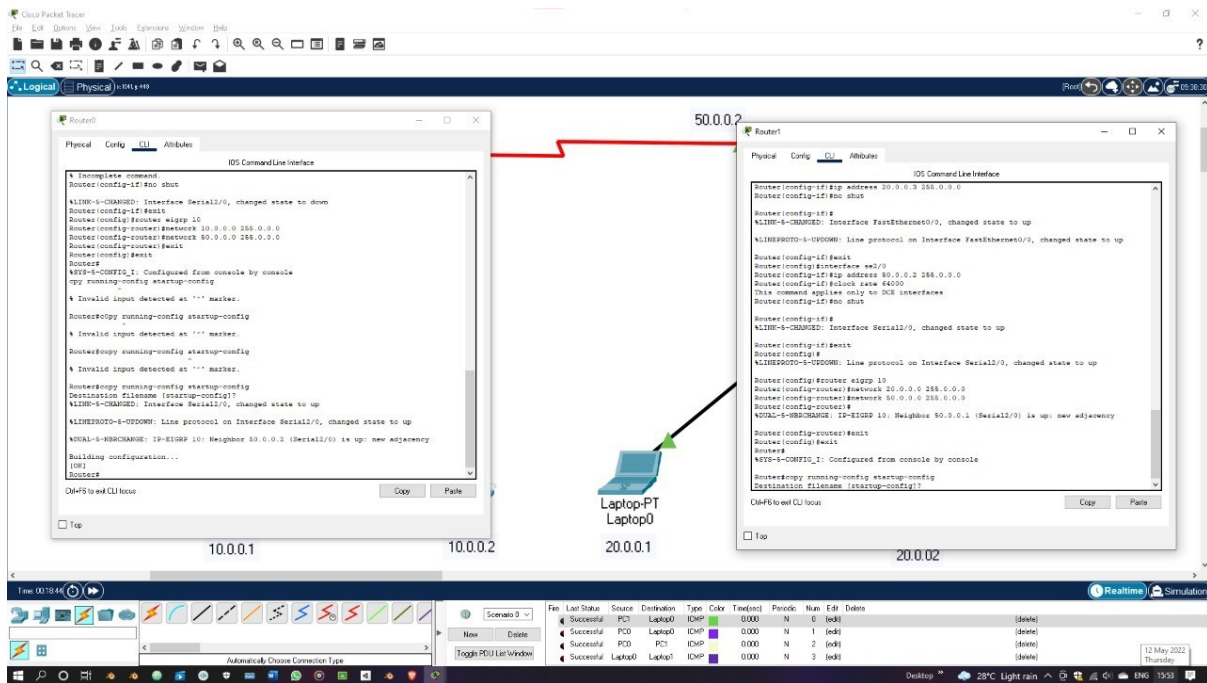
Cisco Packet Tracer
File Edit Options View Tools Extensions Window Help

Logical Physical

Root

Router0

Physical Config CLI Attributes

IOS Command Line Interface

% Incomplete command.
Router(config-if)#no shut

%LINK-5-CHANGED: Interface Serial2/0, changed state to down
Router(config-if)#exit
Router(config)#router eigrp 10
Router(config-router)#network 10.0.0.0 255.0.0.0
Router(config-router)#network 50.0.0.0 255.0.0.0
Router(config-router)#exit
Router(config)#exit
Router#
%SYS-5-CONFIG_I: Configured from console by console
cpy running-config startup-config

% Invalid input detected at '^' marker.

Router#cOpy running-config startup-config

% Invalid input detected at '^' marker.

Router#copy running-config startup-config

% Invalid input detected at '^' marker.

Router#copy running-config startup-config
Destination filename [startup-config]?
%LINK-5-CHANGED: Interface Serial2/0, changed state to up

%LINEPROTO-5-UPDOWN: Line protocol on Interface Serial2/0, changed state to up

%DUAL-5-NBRCHANGE: IP-EIGRP 10: Neighbor 50.0.0.2 (Serial2/0) is up: new adjacency

Building configuration...
[OK]
Router#

Ctrl+F6 to exit CLI focus

Copy Paste

Top

50.0.0.2

Router1

Physical Config CLI Attributes

IOS Command Line Interface

Router(config-if)#ip address 20.0.0.3 255.0.0.0
Router(config-if)#no shut

Router(config-if)#
%LINK-5-CHANGED: Interface FastEthernet0/0, changed state to up

%LINEPROTO-5-UPDOWN: Line protocol on Interface FastEthernet0/0, changed state to up

Router(config-if)#exit
Router(config)#interface se2/0
Router(config-if)#ip address 50.0.0.2 255.0.0.0
Router(config-if)#clock rate 64000
This command applies only to DCE interfaces
Router(config-if)#no shut

Router(config-if)#
%LINK-5-CHANGED: Interface Serial2/0, changed state to up

Router(config-if)#exit
Router(config)#
%LINEPROTO-5-UPDOWN: Line protocol on Interface Serial2/0, changed state to up

Router(config)#router eigrp 10
Router(config-router)#network 20.0.0.0 255.0.0.0
Router(config-router)#network 50.0.0.0 255.0.0.0
Router(config-router)#
%DUAL-5-NBRCHANGE: IP-EIGRP 10: Neighbor 50.0.0.1 (Serial2/0) is up: new adjacency

Router(config-router)#exit
Router(config)#exit
Router#
%SYS-5-CONFIG_I: Configured from console by console

Router#copy running-config startup-config
Destination filename [startup-config]?

Ctrl+F6 to exit CLI focus

Copy Paste

Top

Laptop-PT
Laptop0

10.0.0.1 10.0.0.2 20.0.0.1 20.0.02

Time: 00:18:44

Realtime Simulation

Scenario 0
New Delete
Toggle PDU List Window

Automatically Choose Connection Type

| Fire | Last Status | Source | Destination | Type | Color | Time(sec) | Periodic | Num | Edit | Delete |
|---|---|---|---|---|---|---|---|---|---|---|
| | Successful | PC1 | Laptop0 | ICMP | | 0.000 | N | 0 | (edit) | (delete) |
| | Successful | PC0 | Laptop0 | ICMP | | 0.000 | N | 1 | (edit) | (delete) |
| | Successful | PC0 | PC1 | ICMP | | 0.000 | N | 2 | (edit) | (delete) |
| | Successful | Laptop0 | Laptop1 | ICMP | | 0.000 | N | 3 | (edit) | (delete) |

Desktop 28°C Light rain ENG 15:53 12 May 2022 Thursday